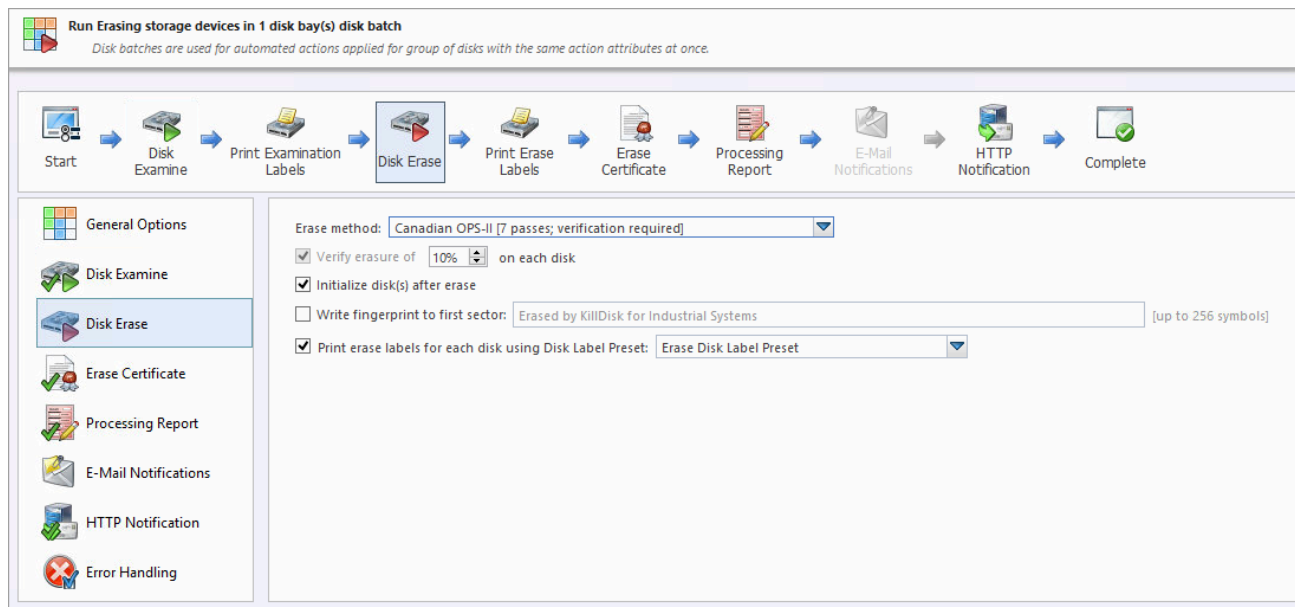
Run Erasing storage devices in 1 disk bay(s) disk batch

Disk batches are used for automated actions applied for group of disks with the same action attributes at once.

Start
Disk Examine
Print Examination Labels
Disk Erase
Print Erase Labels
Erase Certificate
Processing Report
E-Mail Notifications
HTTP Notification
Complete

General Options
Disk Examine
Disk Erase
Erase Certificate
Processing Report
E-Mail Notifications
HTTP Notification
Error Handling

Erase method: Canadian OPS-II [7 passes; verification required]

Verify erasure of 10% on each disk

Initialize disk(s) after erase

Write fingerprint to first sector: Erased by KillDisk for Industrial Systems [up to 256 symbols]

Print erase labels for each disk using Disk Label Preset: Erase Disk Label Preset